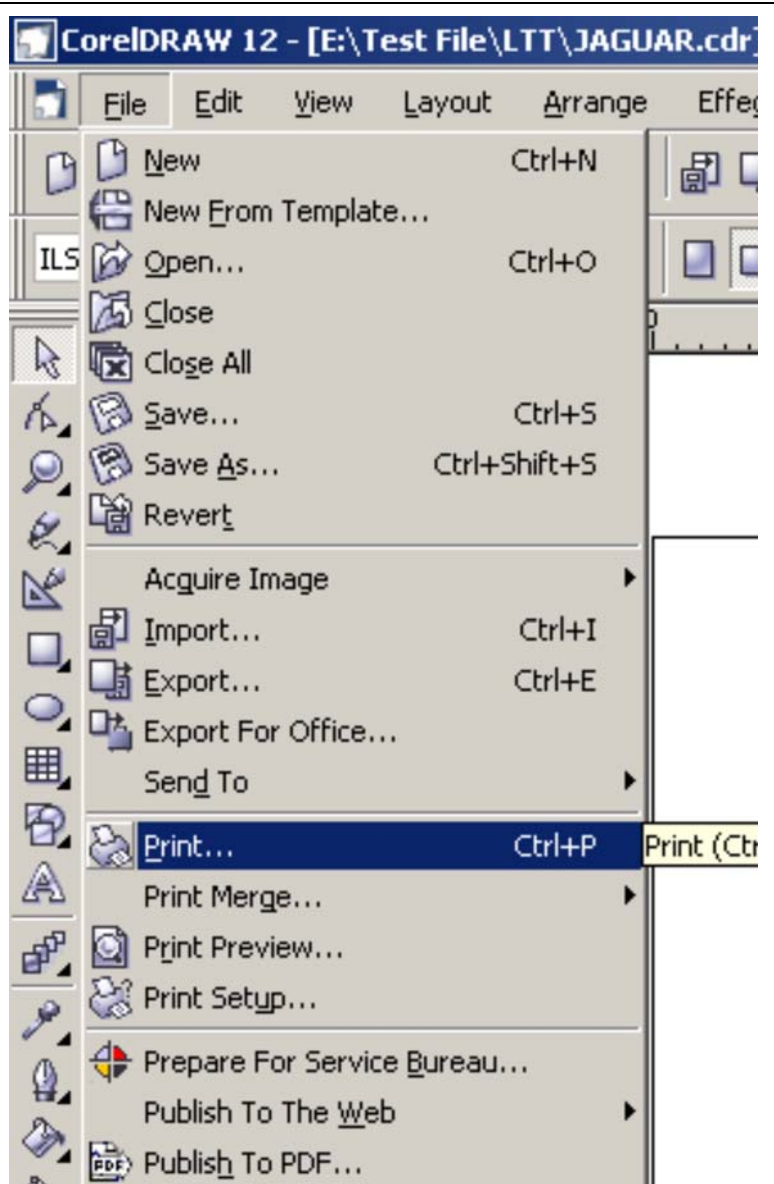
CorelDRAW 12 - [E:\Test File\LTT\JAGUAR.cdr]

File Edit View Layout Arrange Effe

ILS

New Ctrl+N
New From Template...
Open... Ctrl+O
Close
Close All
Save... Ctrl+S
Save As... Ctrl+Shift+S
Revert
Acquire Image
Import... Ctrl+I
Export... Ctrl+E
Export For Office...
Send To
Print... Ctrl+P
Print Merge...
Print Preview...
Print Setup...
Prepare For Service Bureau...
Publish To The Web
Publish To PDF...

Print (Ctr

PDF